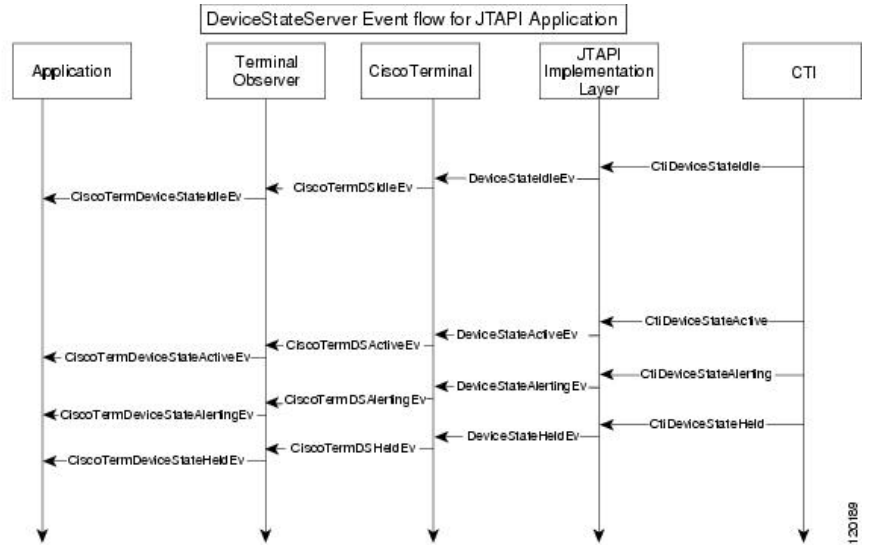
DeviceStateServer Event flow for JTAPI Application

Application

Terminal Observer

CiscoTerminal

JTAPI Implementation Layer

CTI

CtiDeviceStateIdle

DeviceStateIdleEv

CiscoTermDSIdleEv

CiscoTermDeviceStateIdleEv

CtiDeviceStateActive

DeviceStateActiveEv

CiscoTermDSActiveEv

CiscoTermDeviceStateActiveEv

CtiDeviceStateAlerting

DeviceStateAlertingEv

CiscoTermDSAlertingEv

CiscoTermDeviceStateAlertingEv

CtiDeviceStateHeld

DeviceStateHeldEv

CiscoTermDSHeldEv

CiscoTermDeviceStateHeldEv

120189